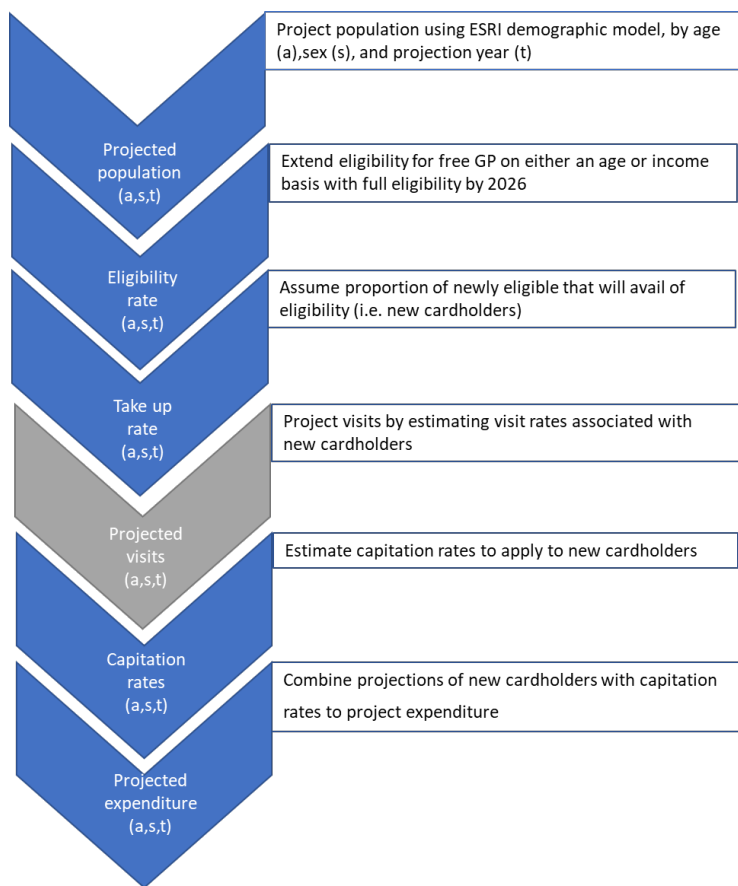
Project population using ESRI demographic model, by age (a),sex (s), and projection year (t)

Projected population (a,s,t)

Extend eligibility for free GP on either an age or income basis with full eligibility by 2026

Eligibility rate (a,s,t)

Assume proportion of newly eligible that will avail of eligibility (i.e. new cardholders)

Take up rate (a,s,t)

Project visits by estimating visit rates associated with new cardholders

Projected visits (a,s,t)

Estimate capitation rates to apply to new cardholders

Capitation rates (a,s,t)

Combine projections of new cardholders with capitation rates to project expenditure

Projected expenditure (a,s,t)